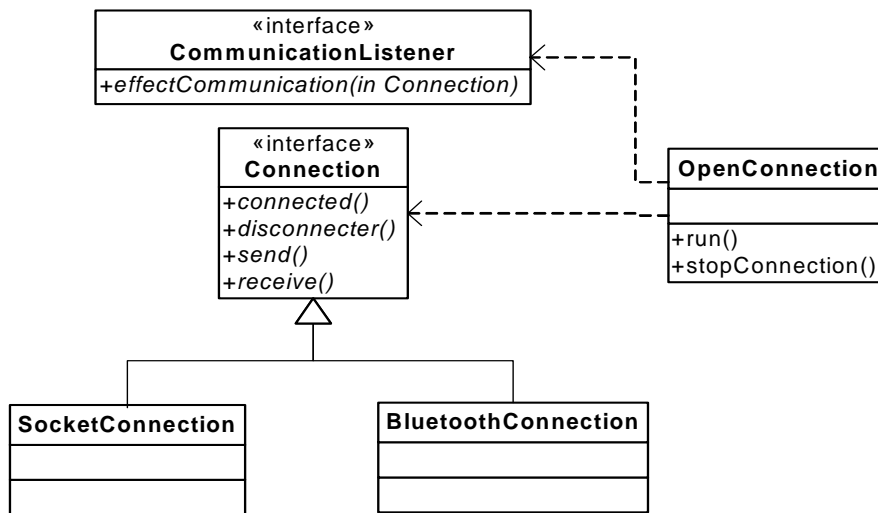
«interface»
CommunicationListener
+effectCommunication(in Connection)

«interface»
Connection
+connected()
+disconnecter()
+send()
+receive()

OpenConnection
+run()
+stopConnection()

SocketConnection

BluetoothConnection